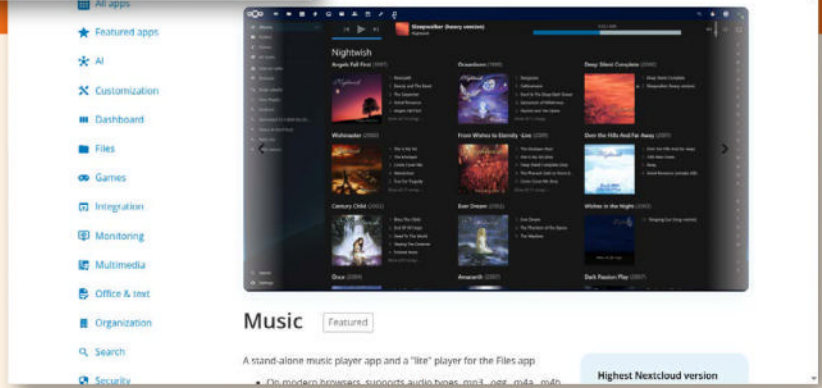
All apps
Featured apps
AI
Customization
Dashboard
Files
Games
Integration
Monitoring
Multimedia
Office & text
Organization
Search
Security

Sleepwalker (heavy version)
Nightwish
Nightwish
Angels Fall First (1997)
Oceanborn (1998)
Deep Silent Complete (2000)
Wishmaster (2000)
From Wishes to Eternity -Live (2001)
Over the Hills And Far Away (2001)
Century Child (2002)
Ever Dream (2002)
Wishes in the Night (2002)
Once (2004)
Amaranth (2007)
Dark Passion Play (2007)

Music
Featured

A stand-alone music player app and a "lite" player for the Files app

Highest Nextcloud version

• On modern browsers, supports audio types .mp3, .ogg, .m4a, .m4b